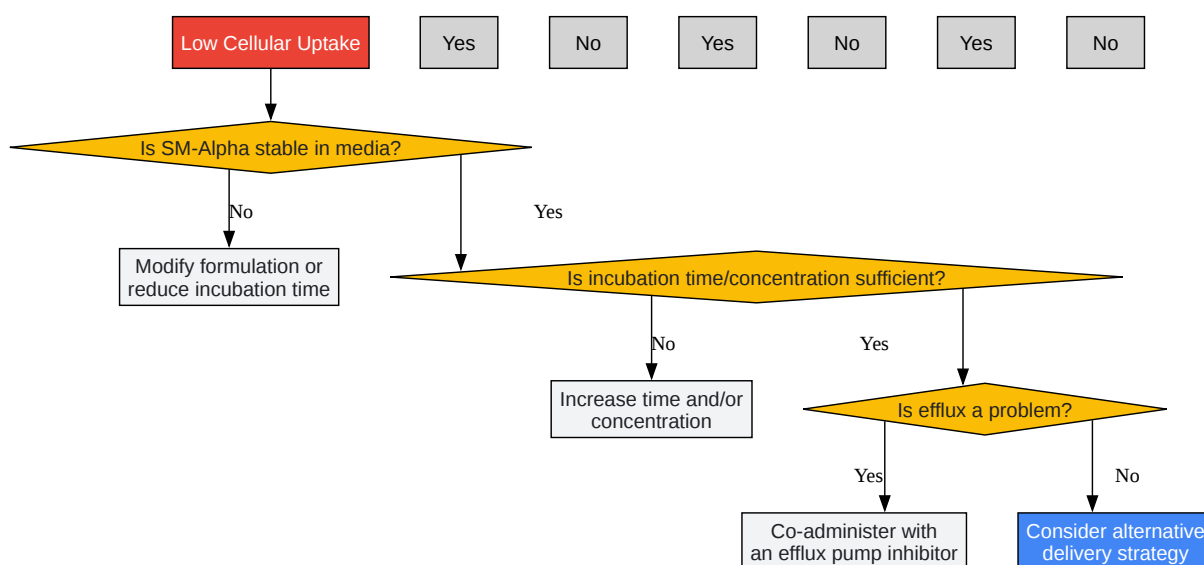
Low Cellular Uptake

Yes

No

Yes

No

Yes

No

Is SM-Alpha stable in media?

No

Yes

Modify formulation or reduce incubation time

Is incubation time/concentration sufficient?

No

Yes

Increase time and/or concentration

Is efflux a problem?

Yes

No

Co-administer with an efflux pump inhibitor

Consider alternative delivery strategy